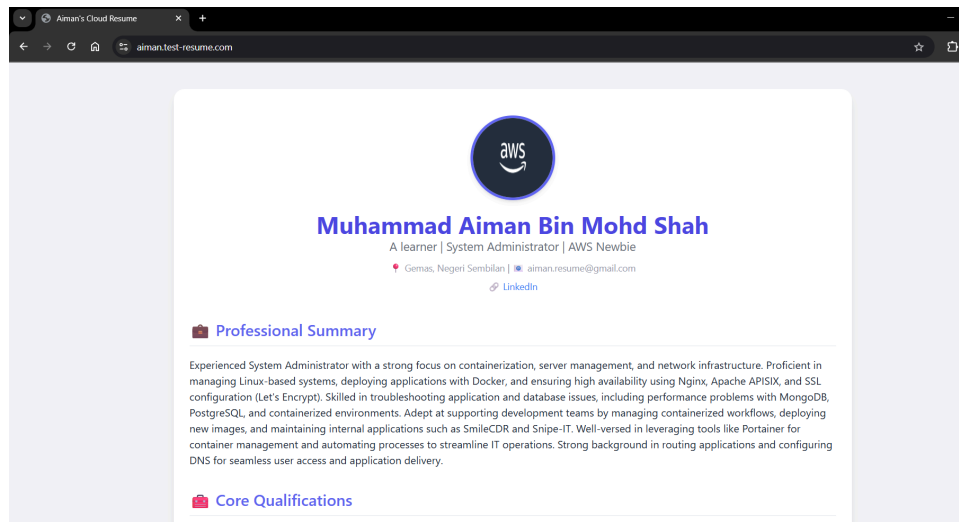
Aiman's Cloud Resume

aiman.test-resume.com

aws

Muhammad Aiman Bin Mohd Shah

A learner | System Administrator | AWS Newbie

Gemas, Negeri Sembilan | aiman.resume@gmail.com

LinkedIn

Professional Summary

Experienced System Administrator with a strong focus on containerization, server management, and network infrastructure. Proficient in managing Linux-based systems, deploying applications with Docker, and ensuring high availability using Nginx, Apache APISIX, and SSL configuration (Let's Encrypt). Skilled in troubleshooting application and database issues, including performance problems with MongoDB, PostgreSQL, and containerized environments. Adept at supporting development teams by managing containerized workflows, deploying new images, and maintaining internal applications such as SmileCDR and Snipe-IT. Well-versed in leveraging tools like Portainer for container management and automating processes to streamline IT operations. Strong background in routing applications and configuring DNS for seamless user access and application delivery.

Core Qualifications